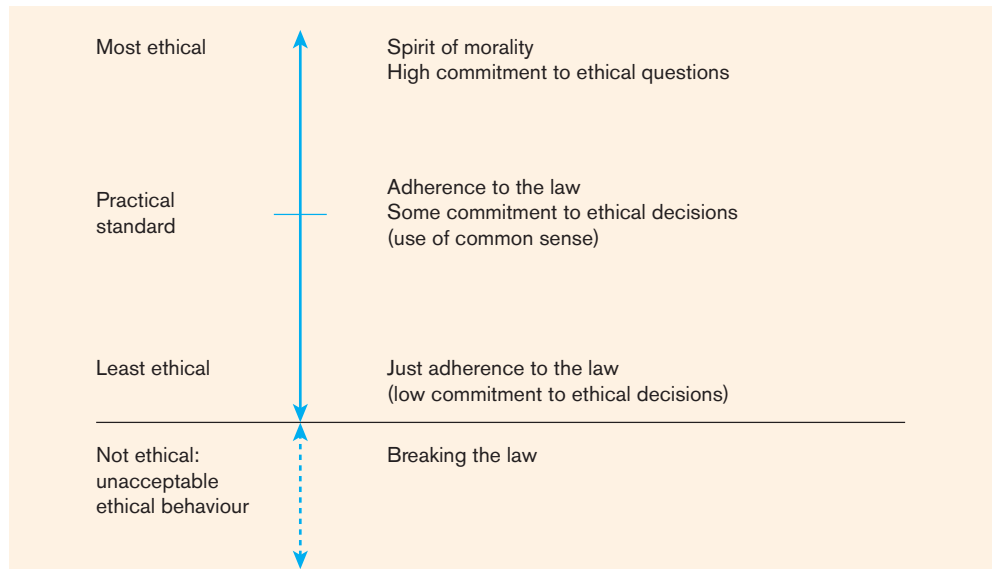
Most ethical

Spirit of morality
High commitment to ethical questions

Practical standard

Adherence to the law
Some commitment to ethical decisions (use of common sense)

Least ethical

Just adherence to the law (low commitment to ethical decisions)

Not ethical: unacceptable ethical behaviour

Breaking the law